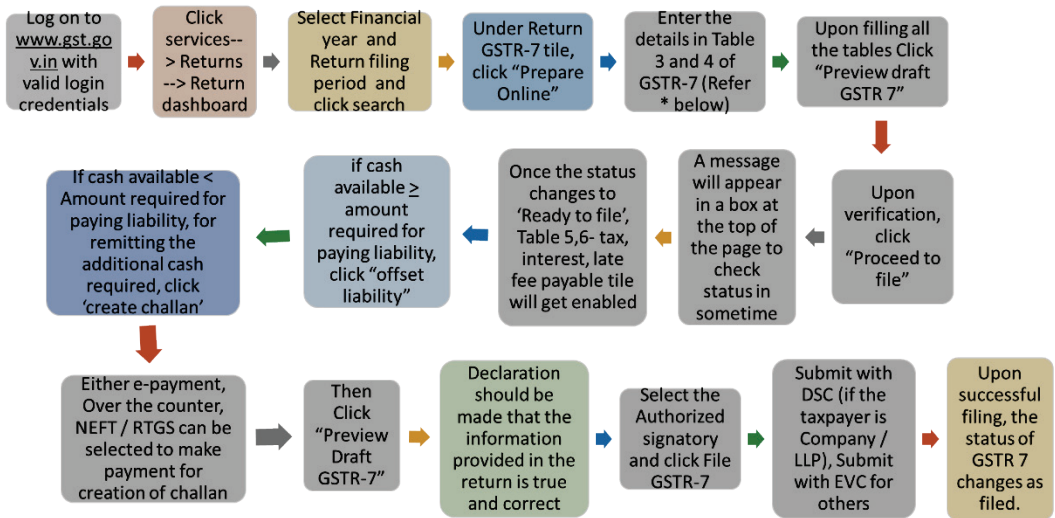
Log on to www.gst.gov.in with valid login credentials

Click services--> Returns --> Return dashboard

Select Financial year and Return filing period and click search

Under Return GSTR-7 tile, click "Prepare Online"

Enter the details in Table 3 and 4 of GSTR-7 (Refer * below)

Upon filling all the tables Click "Preview draft GSTR 7"

Upon verification, click "Proceed to file"

A message will appear in a box at the top of the page to check status in sometime

Once the status changes to 'Ready to file', Table 5,6- tax, interest, late fee payable tile will get enabled

if cash available $\geq$ amount required for paying liability, click "offset liability"

If cash available < Amount required for paying liability, for remitting the additional cash required, click 'create challan'

Either e-payment, Over the counter, NEFT / RTGS can be selected to make payment for creation of challan

Then Click "Preview Draft GSTR-7"

Declaration should be made that the information provided in the return is true and correct

Select the Authorized signatory and click File GSTR-7

Submit with DSC (if the taxpayer is Company / LLP), Submit with EVC for others

Upon successful filing, the status of GSTR 7 changes as filed.